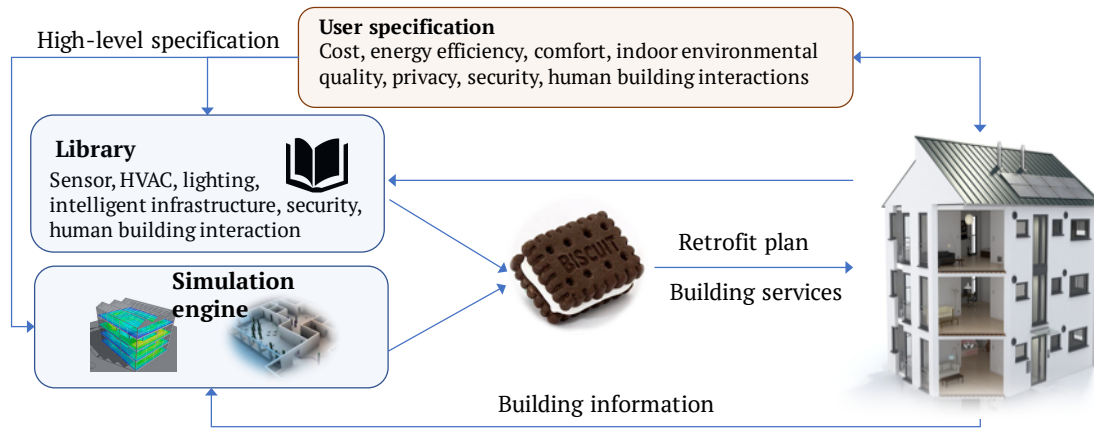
High-level specification

User specification
Cost, energy efficiency, comfort, indoor environmental quality, privacy, security, human building interactions

Library
Sensor, HVAC, lighting, intelligent infrastructure, security, human building interaction

Simulation engine

BISCUIT

Retrofit plan

Building services

Building information